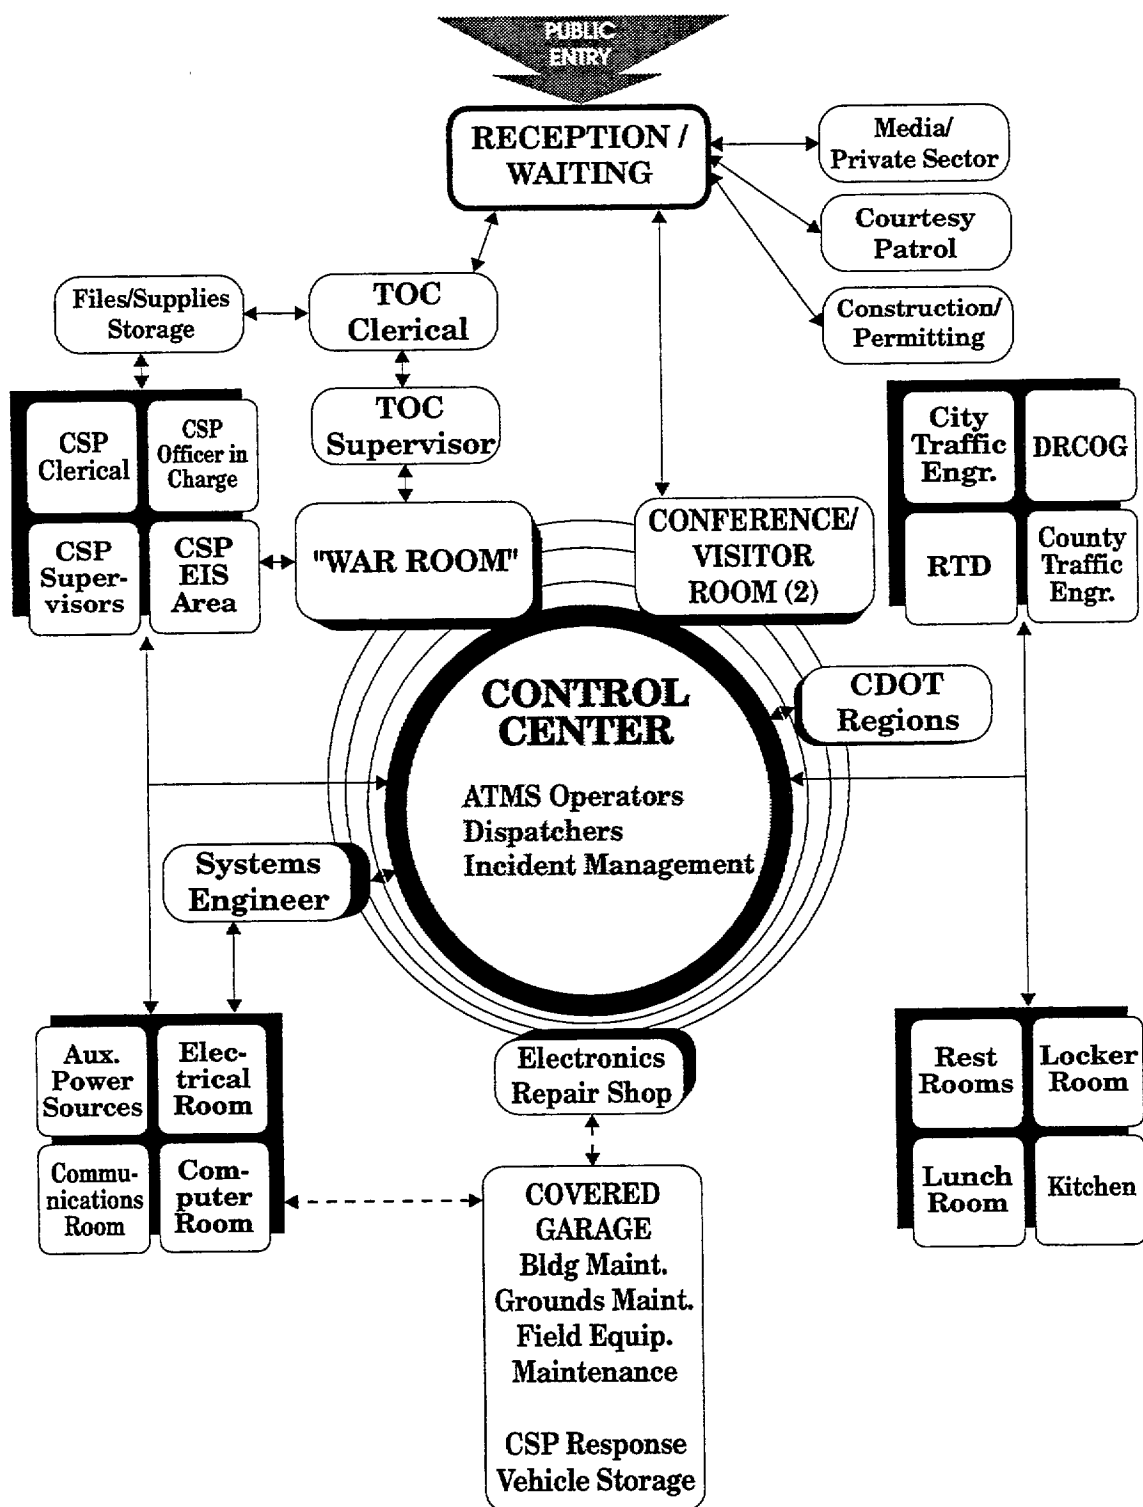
PUBLIC ENTRY

RECEPTION / WAITING

Media/ Private Sector

Courtesy Patrol

Construction/ Permitting

Files/Supplies Storage

TOC Clerical

TOC Supervisor

CSP Clerical

CSP Officer in Charge

CSP Supervisors

CSP EIS Area

"WAR ROOM"

CONFERENCE/ VISITOR ROOM (2)

City Traffic Engr.

DRCOG

RTD

County Traffic Engr.

CONTROL CENTER

ATMS Operators
Dispatchers
Incident Management

CDOT Regions

Systems Engineer

Aux. Power Sources

Electrical Room

Communications Room

Computer Room

Electronics Repair Shop

COVERED GARAGE
Bldg Maint.
Grounds Maint.
Field Equip. Maintenance

CSP Response Vehicle Storage

Rest Rooms

Locker Room

Lunch Room

Kitchen